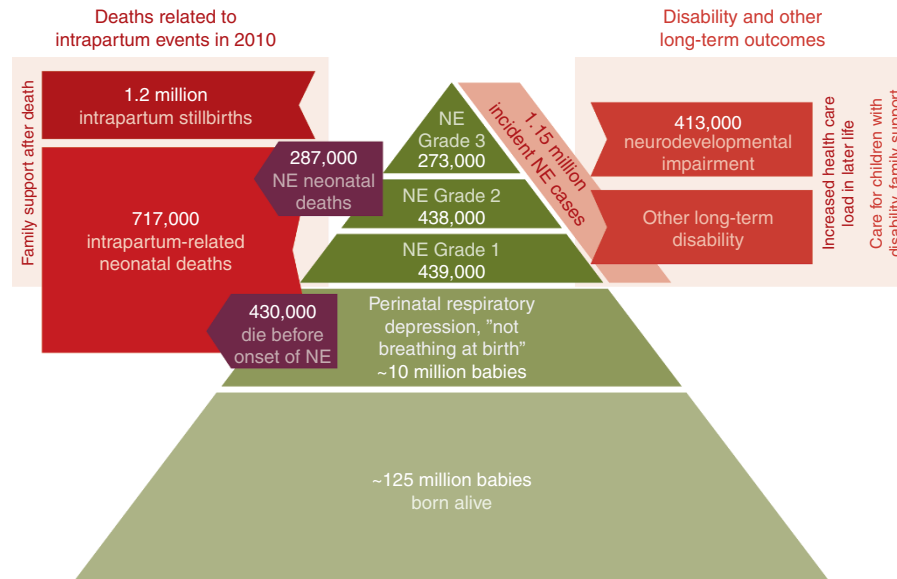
Deaths related to intrapartum events in 2010

Disability and other long-term outcomes

Family support after death

1.2 million intrapartum stillbirths

717,000 intrapartum-related neonatal deaths

287,000 NE neonatal deaths

430,000 die before onset of NE

NE Grade 3 273,000

NE Grade 2 438,000

NE Grade 1 439,000

1.15 million incident NE cases

Perinatal respiratory depression, "not breathing at birth" ~10 million babies

~125 million babies born alive

413,000 neurodevelopmental impairment

Other long-term disability

Increased health care load in later life

Care for children with disability family support